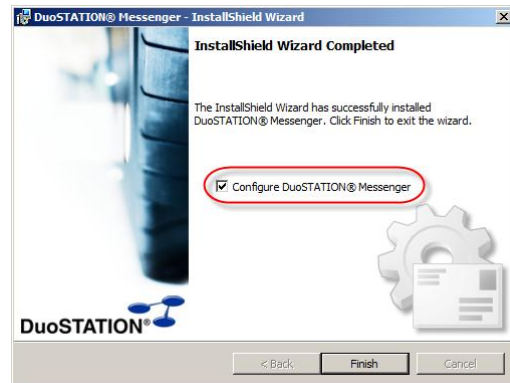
DuoSTATION® Messenger - InstallShield Wizard

InstallShield Wizard Completed

The InstallShield Wizard has successfully installed DuoSTATION® Messenger. Click Finish to exit the wizard.

Configure DuoSTATION® Messenger

DuoSTATION®

< Back
Finish
Cancel